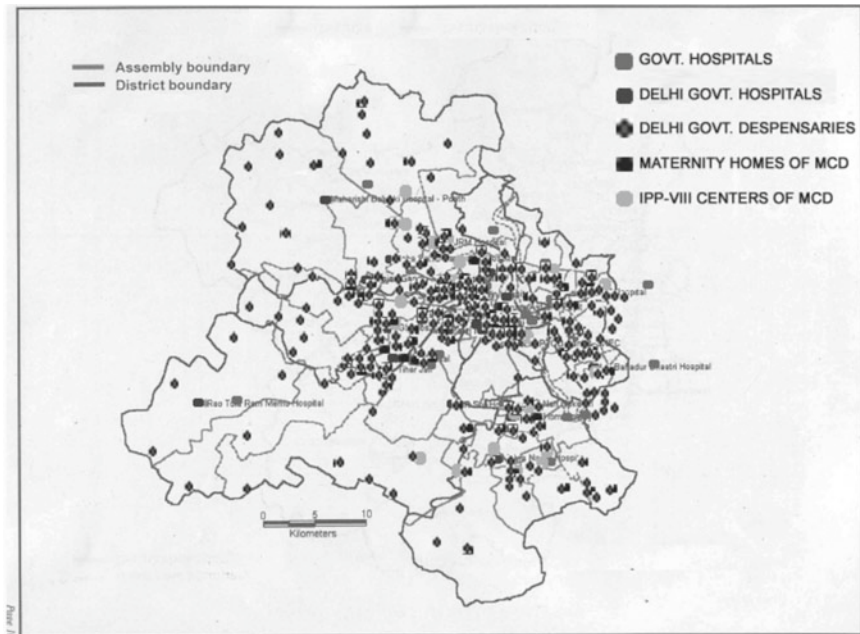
Assembly boundary
District boundary

GOVT. HOSPITALS
DELHI GOVT. HOSPITALS
DELHI GOVT. DESPENSARIES
MATERNITY HOMES OF MCD
IPP-VIII CENTERS OF MCD

Maharishi Balmiki Hospital - Pooth
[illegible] Hospital
Rao Tula Ram Memo Hospital
Lal Bahadur Shastri Hospital

0 5 10
Kilometers